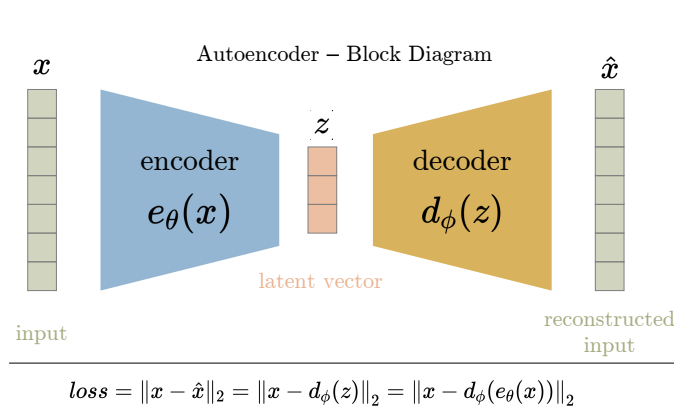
Autoencoder – Block Diagram

$x$

$\hat{x}$

encoder
$e_\theta(x)$

$z$

decoder
$d_\phi(z)$

latent vector

input

reconstructed input

$loss = \|x - \hat{x}\|_2 = \|x - d_\phi(z)\|_2 = \|x - d_\phi(e_\theta(x))\|_2$